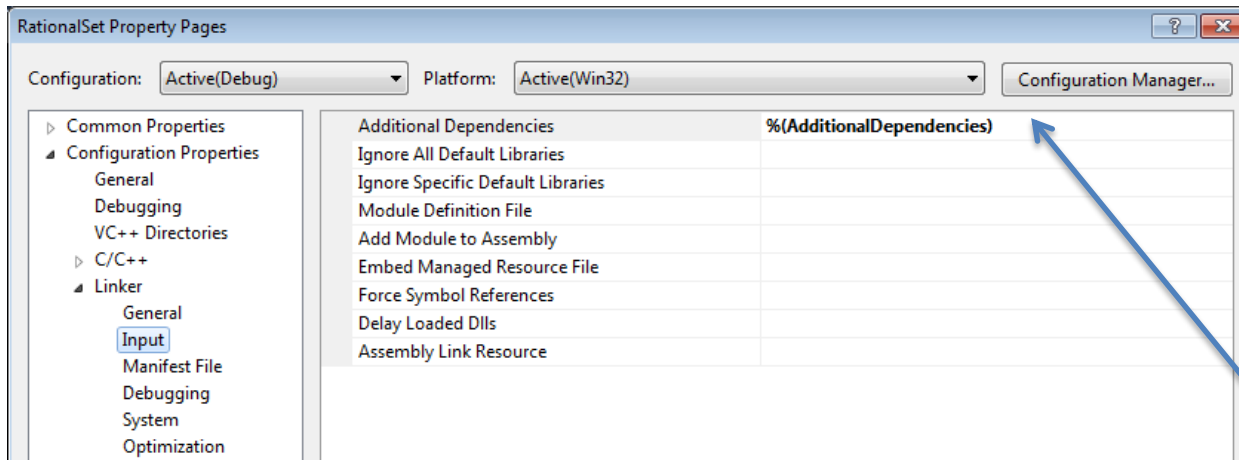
RationalSet Property Pages

?

Configuration: Active(Debug)

Platform: Active(Win32)

Configuration Manager...

Common Properties
Configuration Properties
General
Debugging
VC++ Directories
C/C++
Linker
General
Input
Manifest File
Debugging
System
Optimization

| | |
|---|---|
| Additional Dependencies | %(AdditionalDependencies) |
| Ignore All Default Libraries | |
| Ignore Specific Default Libraries | |
| Module Definition File | |
| Add Module to Assembly | |
| Embed Managed Resource File | |
| Force Symbol References | |
| Delay Loaded Dlls | |
| Assembly Link Resource | |